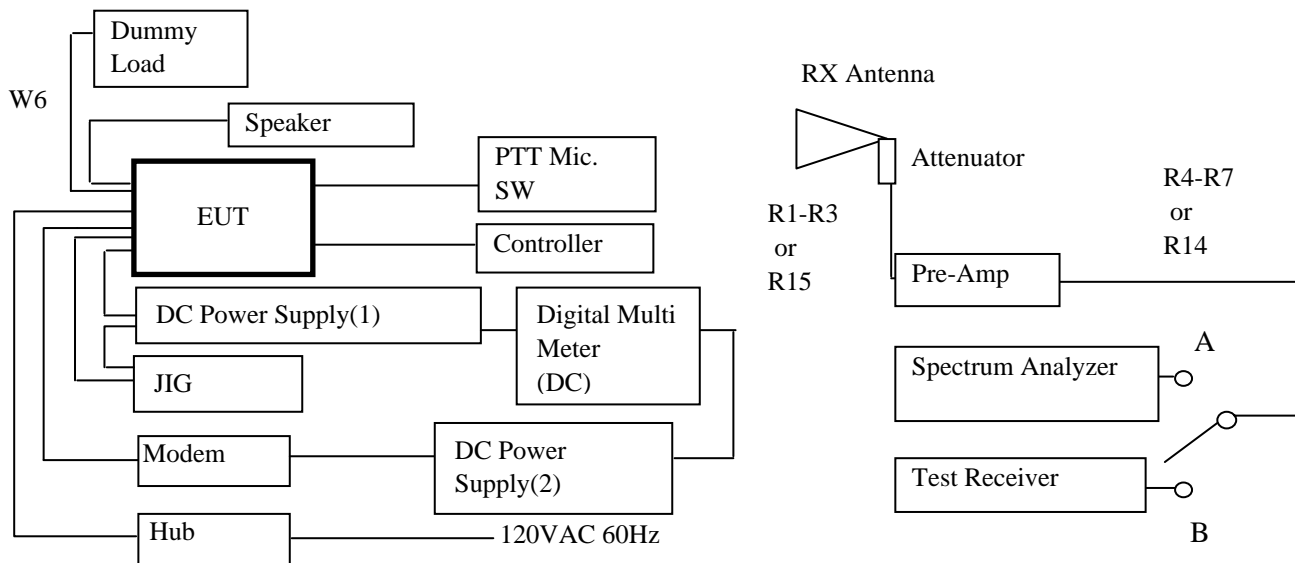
Dummy Load

W6

Speaker

EUT

PTT Mic. SW

Controller

DC Power Supply(1)

Digital Multi Meter (DC)

JIG

Modem

DC Power Supply(2)

Hub

120VAC 60Hz

RX Antenna

Attenuator

R1-R3 or R15

R4-R7 or R14

Pre-Amp

A

Spectrum Analyzer

Test Receiver

B